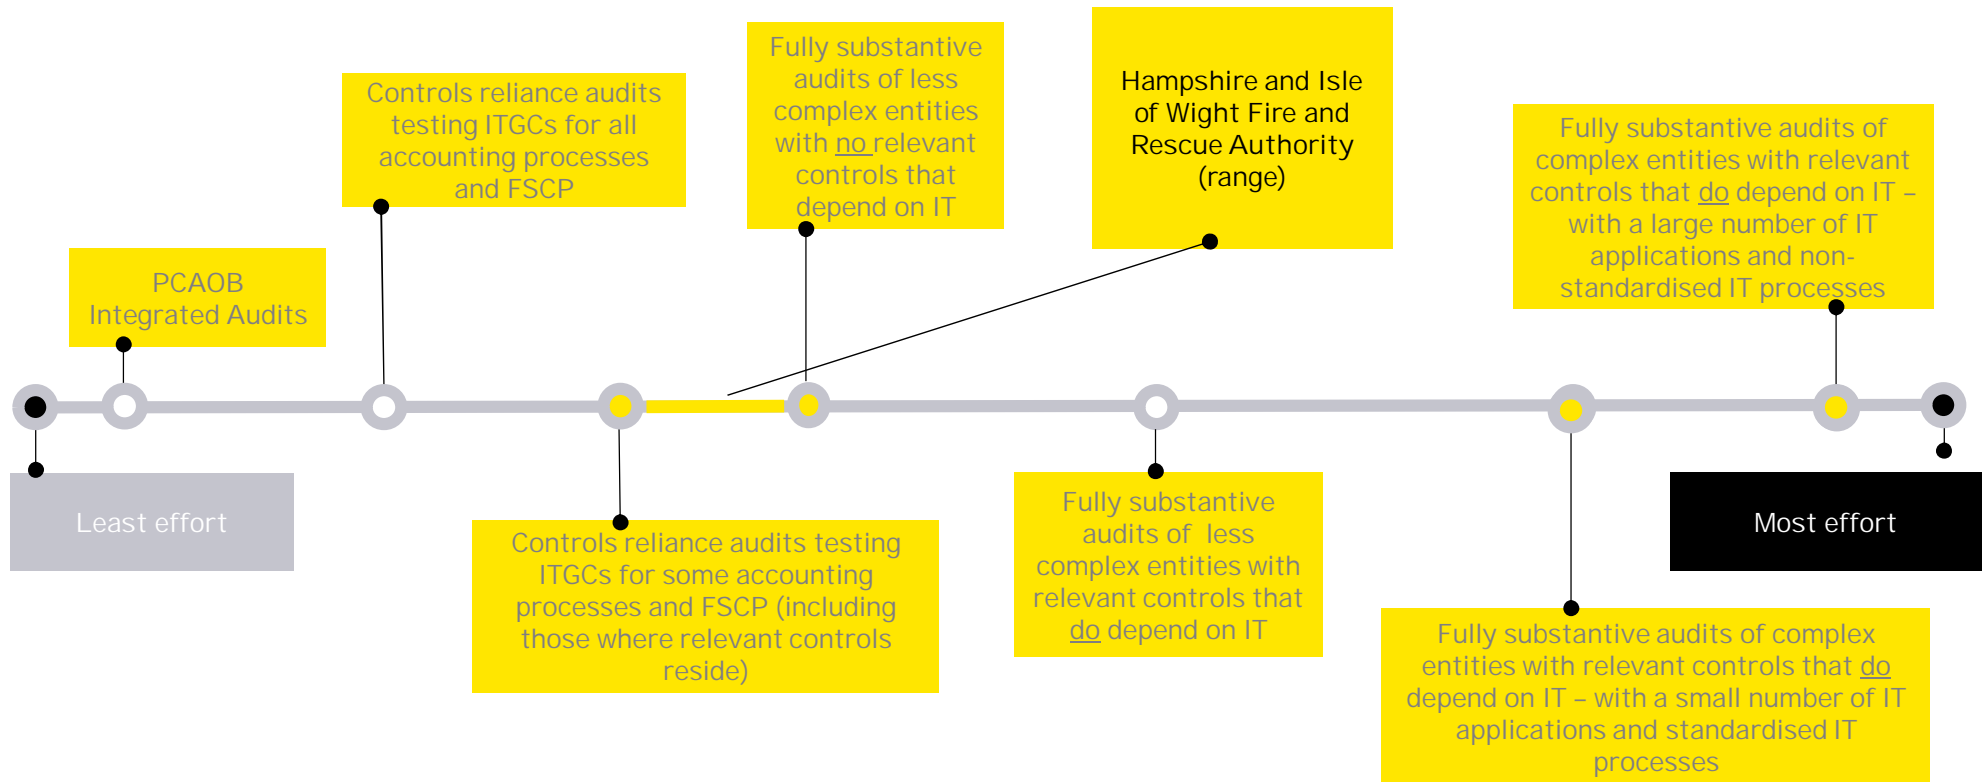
Controls reliance audits testing ITGCs for all accounting processes and FSCP

Fully substantive audits of less complex entities with no relevant controls that depend on IT

Hampshire and Isle of Wight Fire and Rescue Authority (range)

Fully substantive audits of complex entities with relevant controls that do depend on IT – with a large number of IT applications and non-standardised IT processes

PCAOB Integrated Audits

Least effort

Controls reliance audits testing ITGCs for some accounting processes and FSCP (including those where relevant controls reside)

Fully substantive audits of less complex entities with relevant controls that do depend on IT

Most effort

Fully substantive audits of complex entities with relevant controls that do depend on IT – with a small number of IT applications and standardised IT processes